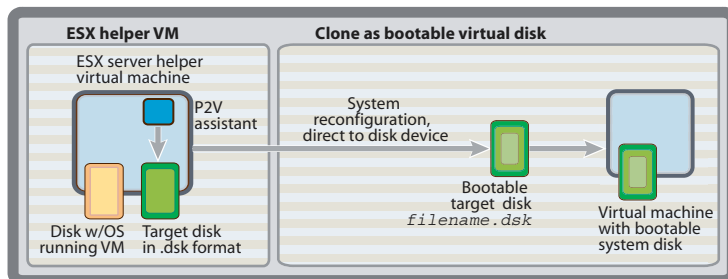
ESX helper VM

ESX server helper virtual machine

P2V assistant

Disk w/OS running VM

Target disk in .dsk format

Clone as bootable virtual disk

System reconfiguration, direct to disk device

Bootable target disk filename.dsk

Virtual machine with bootable system disk